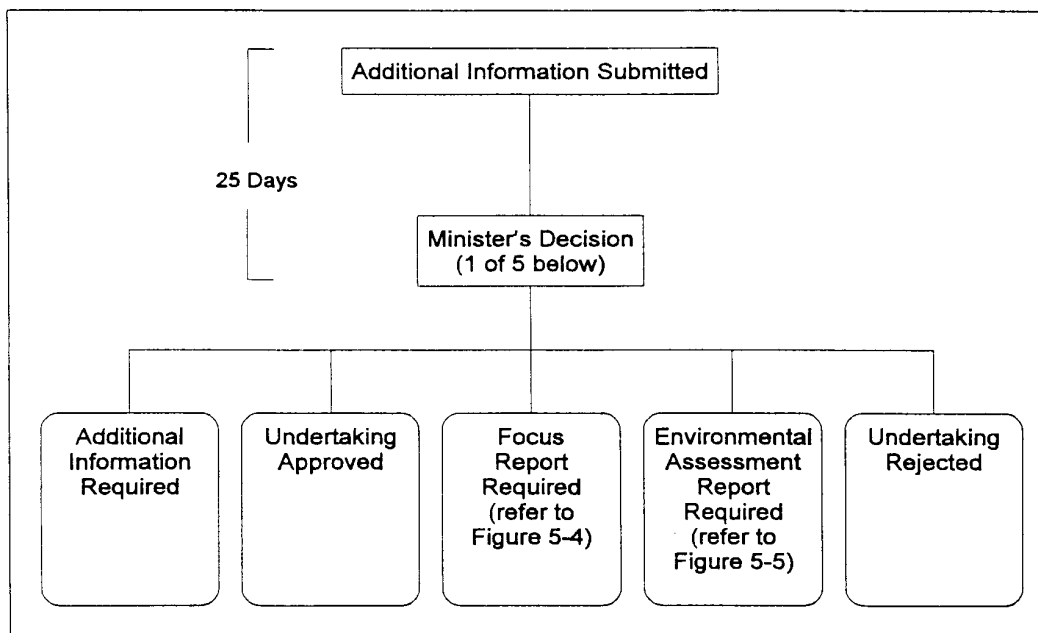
Additional Information Submitted

25 Days

Minister's Decision (1 of 5 below)

Additional Information Required

Undertaking Approved

Focus Report Required (refer to Figure 5-4)

Environmental Assessment Report Required (refer to Figure 5-5)

Undertaking Rejected